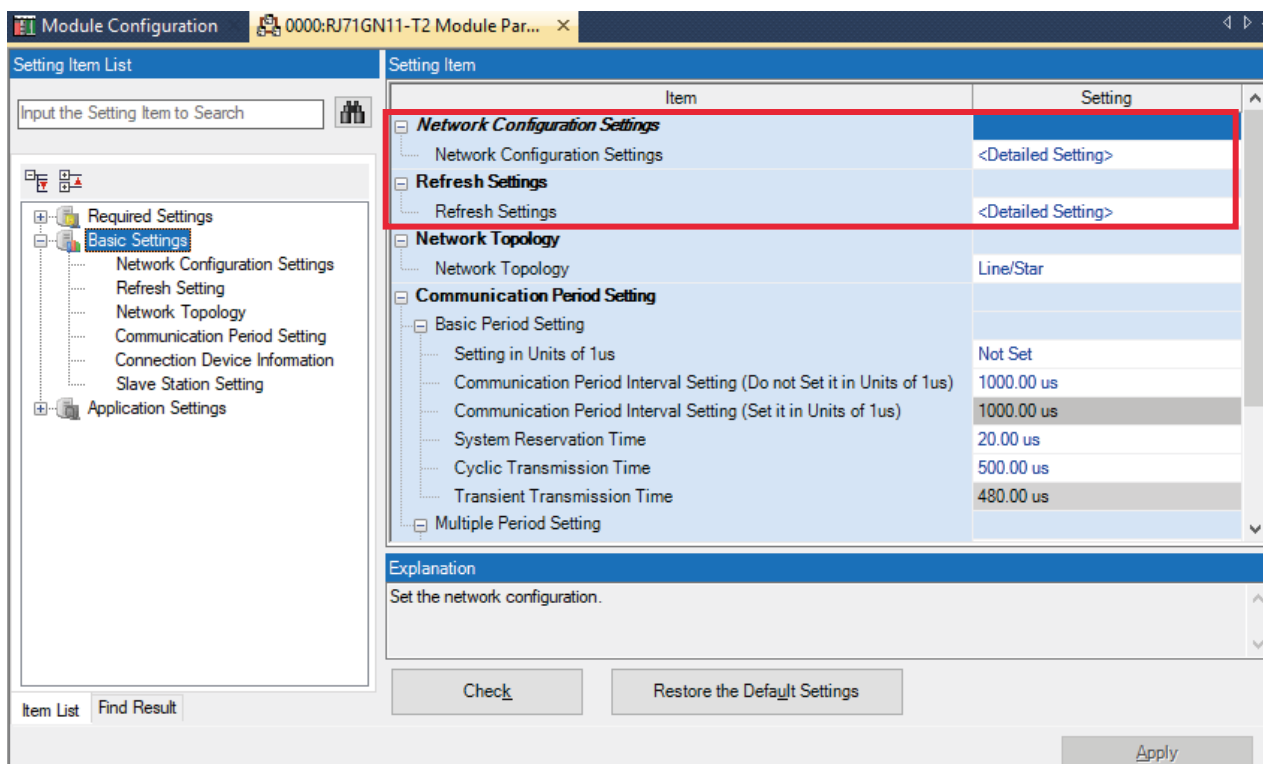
Module Configuration | 0000:RJ71GN11-T2 Module Par... ×

Setting Item List

Input the Setting Item to Search

Required Settings
Basic Settings
Network Configuration Settings
Refresh Setting
Network Topology
Communication Period Setting
Connection Device Information
Slave Station Setting
Application Settings

Item List | Find Result

Setting Item

| Item | Setting |
|---|---|
| Network Configuration Settings | |
| Network Configuration Settings | <Detailed Setting> |
| Refresh Settings | |
| Refresh Settings | <Detailed Setting> |
| Network Topology | |
| Network Topology | Line/Star |
| Communication Period Setting | |
| Basic Period Setting | |
| Setting in Units of 1us | Not Set |
| Communication Period Interval Setting (Do not Set it in Units of 1us) | 1000.00 us |
| Communication Period Interval Setting (Set it in Units of 1us) | 1000.00 us |
| System Reservation Time | 20.00 us |
| Cyclic Transmission Time | 500.00 us |
| Transient Transmission Time | 480.00 us |
| Multiple Period Setting | |

Explanation

Set the network configuration.

Check

Restore the Default Settings

Apply